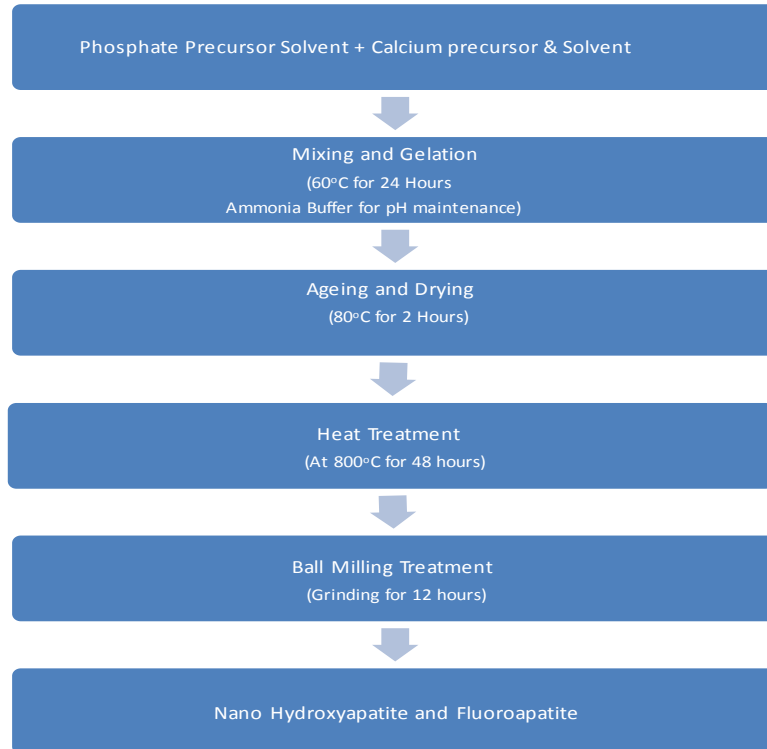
Phosphate Precursor Solvent + Calcium precursor & Solvent

Mixing and Gelation
(60$^{o}$C for 24 Hours
Ammonia Buffer for pH maintenance)

Ageing and Drying
(80$^{o}$C for 2 Hours)

Heat Treatment
(At 800$^{o}$C for 48 hours)

Ball Milling Treatment
(Grinding for 12 hours)

Nano Hydroxyapatite and Fluoroapatite